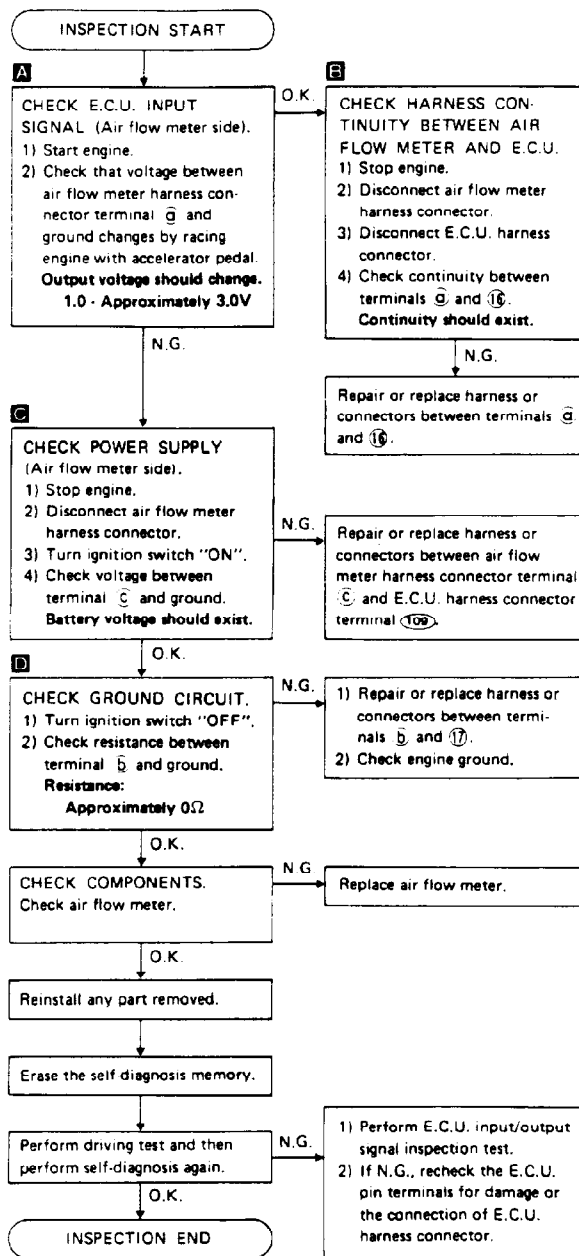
INSPECTION START

A

CHECK E.C.U. INPUT SIGNAL (Air flow meter side).
1) Start engine.
2) Check that voltage between air flow meter harness connector terminal ⓐ and ground changes by racing engine with accelerator pedal.
Output voltage should change.
1.0 - Approximately 3.0V

O.K.

B

CHECK HARNESS CONTINUITY BETWEEN AIR FLOW METER AND E.C.U.
1) Stop engine.
2) Disconnect air flow meter harness connector.
3) Disconnect E.C.U. harness connector.
4) Check continuity between terminals ⓐ and ⑯.
Continuity should exist.

N.G.

Repair or replace harness or connectors between terminals ⓐ and ⑯.

N.G.

C

CHECK POWER SUPPLY (Air flow meter side).
1) Stop engine.
2) Disconnect air flow meter harness connector.
3) Turn ignition switch "ON".
4) Check voltage between terminal ⓒ and ground.
Battery voltage should exist.

N.G.

Repair or replace harness or connectors between air flow meter harness connector terminal ⓒ and E.C.U. harness connector terminal ⑽⑨.

O.K.

D

CHECK GROUND CIRCUIT.
1) Turn ignition switch "OFF".
2) Check resistance between terminal ⓑ and ground.
Resistance:
Approximately 0Ω

N.G.

1) Repair or replace harness or connectors between terminals ⓑ and ⑰.
2) Check engine ground.

O.K.

CHECK COMPONENTS.
Check air flow meter.

N.G

Replace air flow meter.

O.K.

Reinstall any part removed.

Erase the self diagnosis memory.

Perform driving test and then perform self-diagnosis again.

N.G.

1) Perform E.C.U. input/output signal inspection test.
2) If N.G., recheck the E.C.U. pin terminals for damage or the connection of E.C.U. harness connector.

O.K.

INSPECTION END